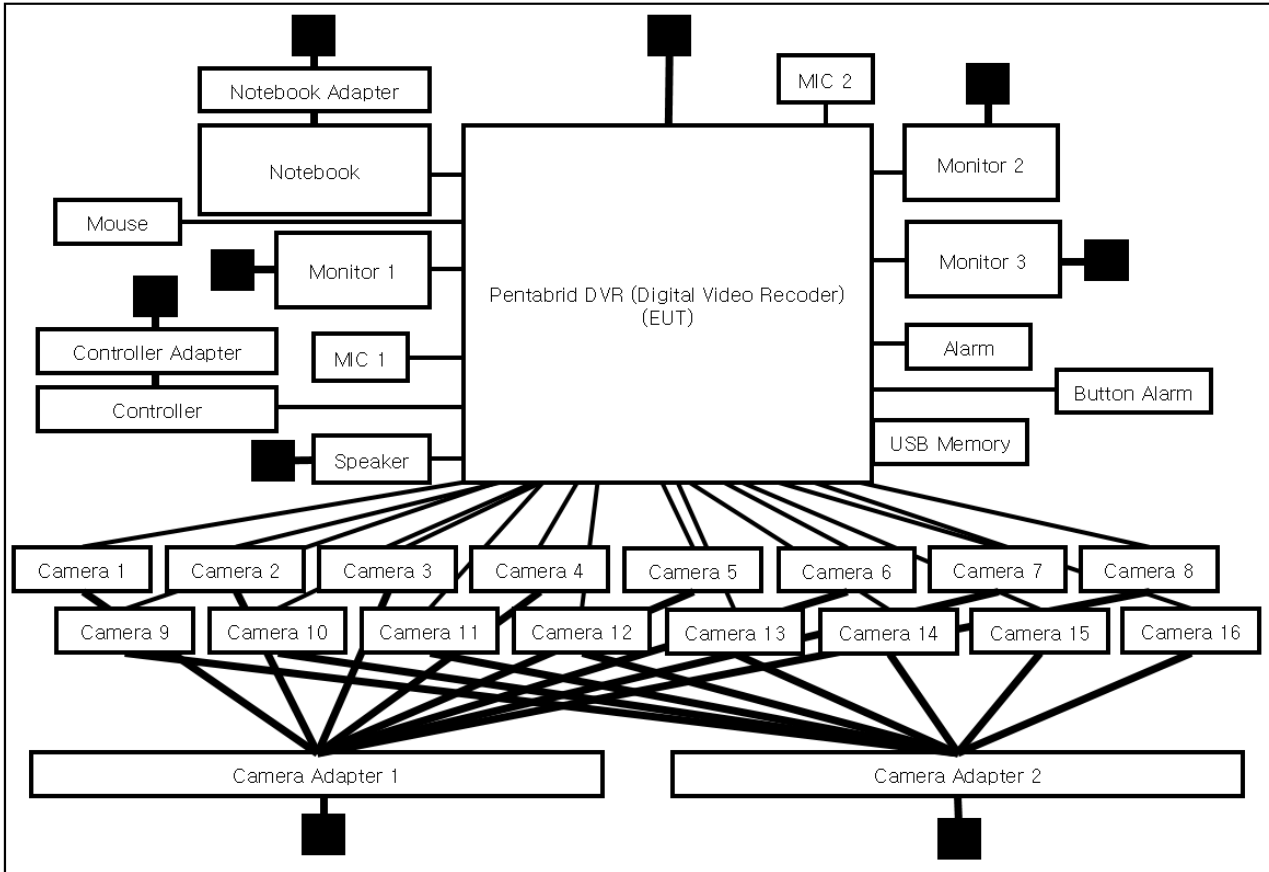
Notebook Adapter

Notebook

MIC 2

Monitor 2

Mouse

Monitor 1

Monitor 3

Pentabrid DVR (Digital Video Recoder)
(EUT)

Controller Adapter

MIC 1

Alarm

Controller

Button Alarm

USB Memory

Speaker

Camera 1

Camera 2

Camera 3

Camera 4

Camera 5

Camera 6

Camera 7

Camera 8

Camera 9

Camera 10

Camera 11

Camera 12

Camera 13

Camera 14

Camera 15

Camera 16

Camera Adapter 1

Camera Adapter 2